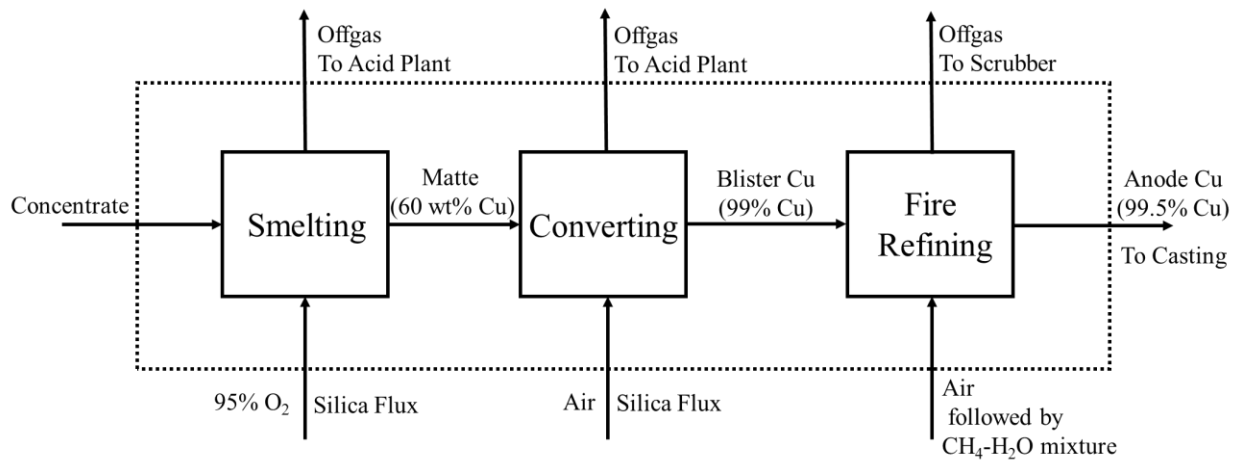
Offgas
To Acid Plant

Offgas
To Acid Plant

Offgas
To Scrubber

Concentrate

Smelting

Matte
(60 wt% Cu)

Converting

Blister Cu
(99% Cu)

Fire
Refining

Anode Cu
(99.5% Cu)

To Casting

95% $O_2$ Silica Flux

Air Silica Flux

Air
followed by
$CH_4$-$H_2O$ mixture